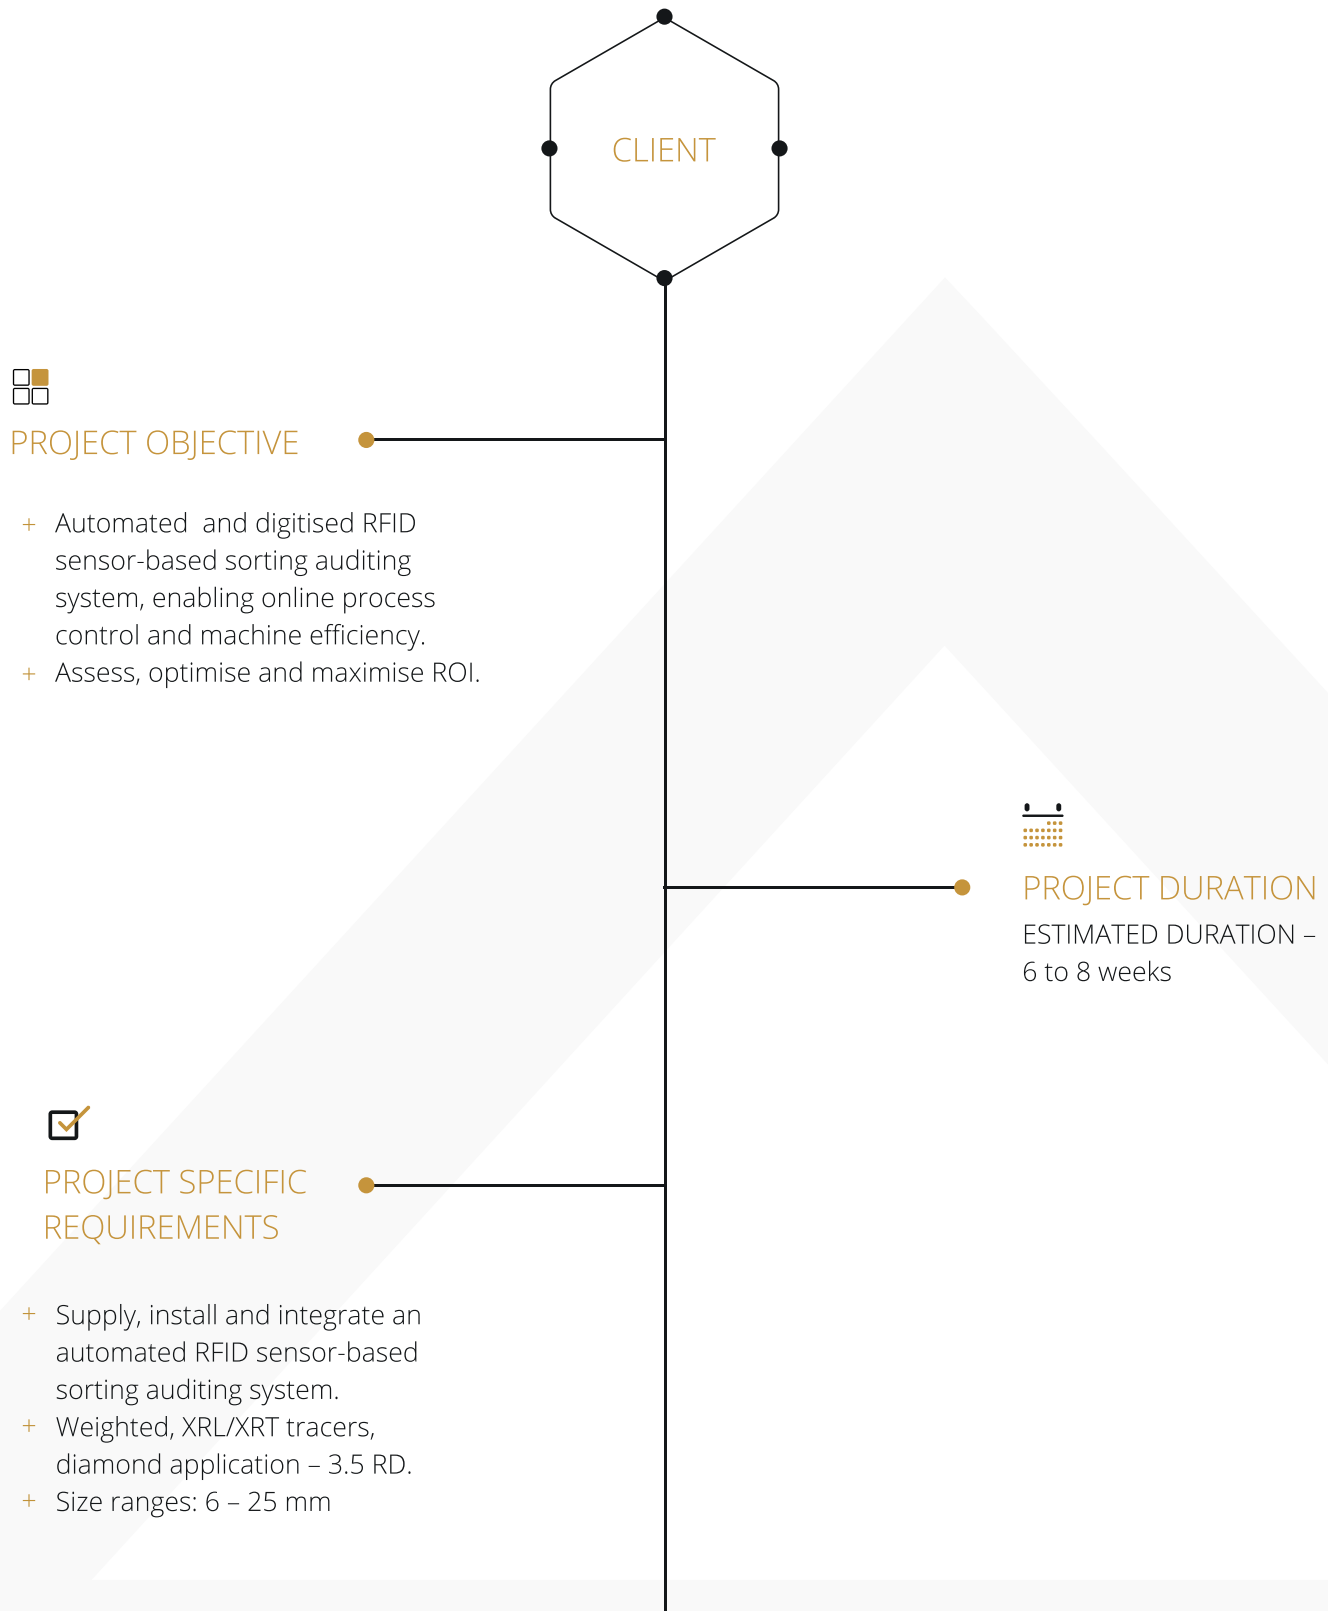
CLIENT

PROJECT OBJECTIVE

+ Automated and digitised RFID sensor-based sorting auditing system, enabling online process control and machine efficiency.
+ Assess, optimise and maximise ROI.

PROJECT DURATION

ESTIMATED DURATION – 6 to 8 weeks

PROJECT SPECIFIC REQUIREMENTS

+ Supply, install and integrate an automated RFID sensor-based sorting auditing system.
+ Weighted, XRL/XRT tracers, diamond application – 3.5 RD.
+ Size ranges: 6 – 25 mm